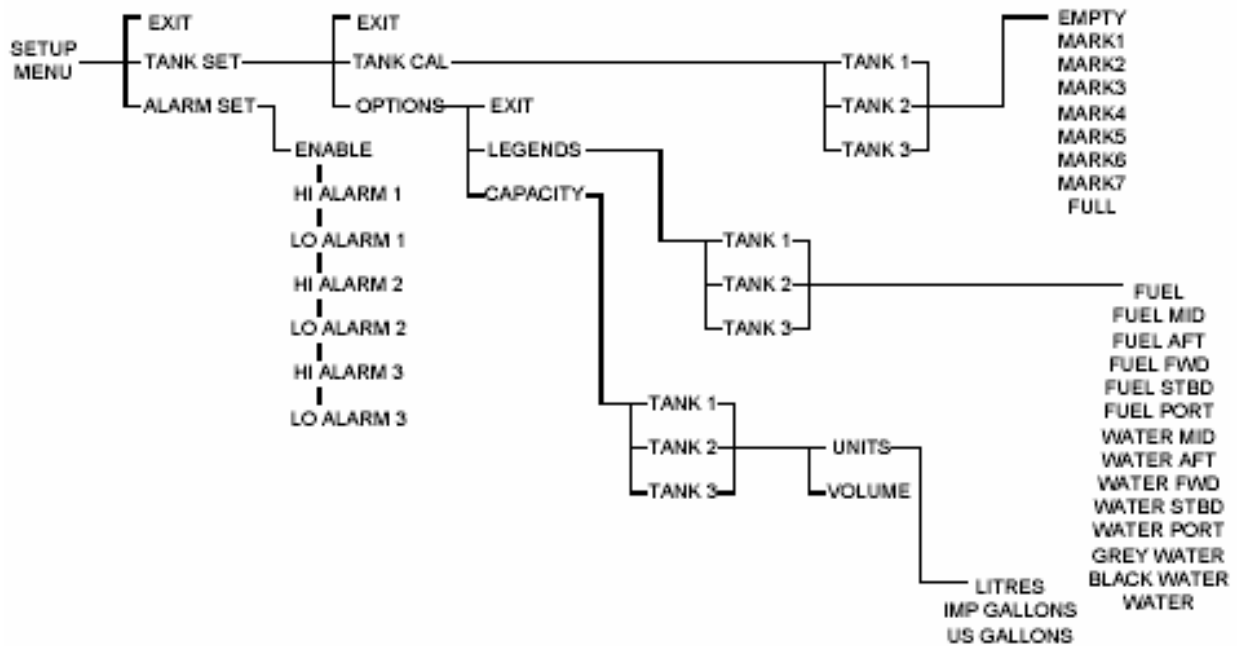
SETUP MENU

EXIT
TANK SET
ALARM SET

EXIT
TANK CAL
OPTIONS

TANK 1
TANK 2
TANK 3

EMPTY
MARK1
MARK2
MARK3
MARK4
MARK5
MARK6
MARK7
FULL

EXIT
LEGENDS
CAPACITY

ENABLE
HI ALARM 1
LO ALARM 1
HI ALARM 2
LO ALARM 2
HI ALARM 3
LO ALARM 3

TANK 1
TANK 2
TANK 3

FUEL
FUEL MID
FUEL AFT
FUEL FWD
FUEL STBD
FUEL PORT
WATER MID
WATER AFT
WATER FWD
WATER STBD
WATER PORT
GREY WATER
BLACK WATER
WATER

TANK 1
TANK 2
TANK 3

UNITS
VOLUME

LITRES
IMP GALLONS
US GALLONS